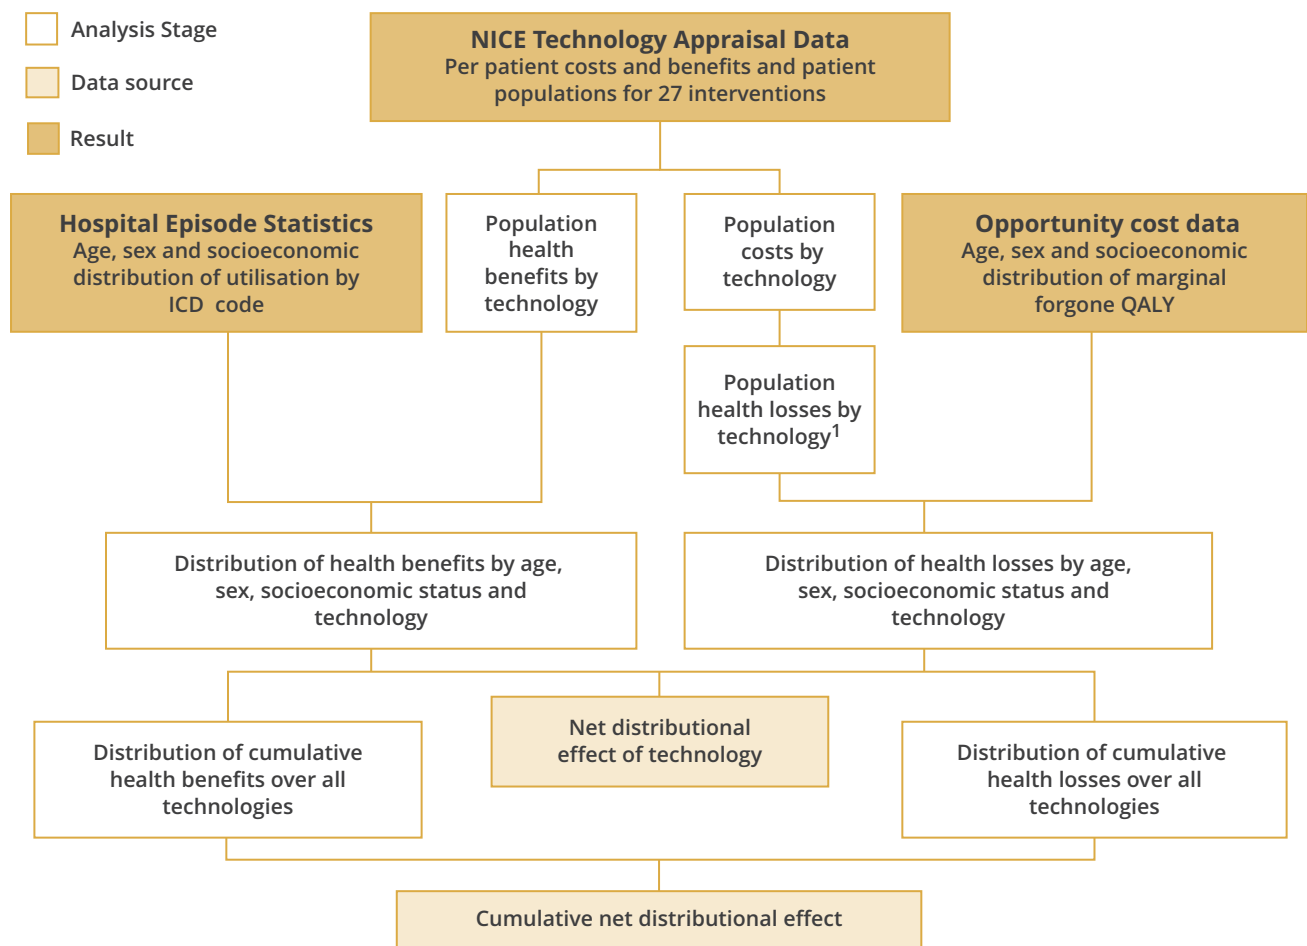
Analysis Stage

Data source

Result

NICE Technology Appraisal Data
Per patient costs and benefits and patient populations for 27 interventions

Hospital Episode Statistics
Age, sex and socioeconomic distribution of utilisation by ICD code

Population health benefits by technology

Population costs by technology

Opportunity cost data
Age, sex and socioeconomic distribution of marginal forgone QALY

Population health losses by technology$^1$

Distribution of health benefits by age, sex, socioeconomic status and technology

Distribution of health losses by age, sex, socioeconomic status and technology

Distribution of cumulative health benefits over all technologies

Net distributional effect of technology

Distribution of cumulative health losses over all technologies

Cumulative net distributional effect